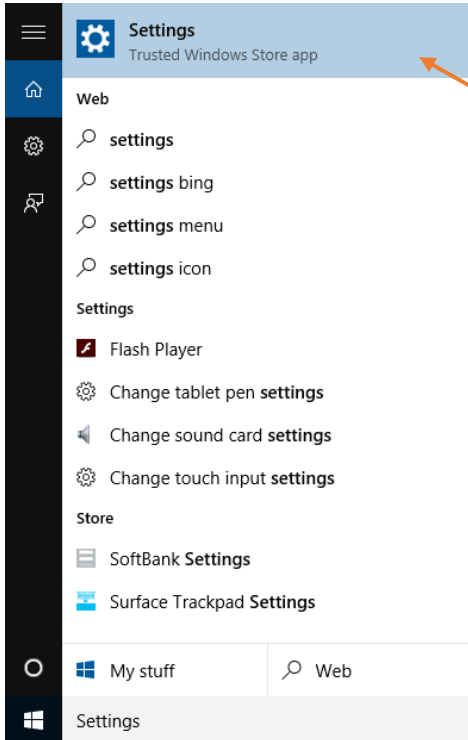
Settings
Trusted Windows Store app

Web

settings

settings bing

settings menu

settings icon

Settings

Flash Player

Change tablet pen settings

Change sound card settings

Change touch input settings

Store

SoftBank Settings

Surface Trackpad Settings

My stuff

Web

Settings